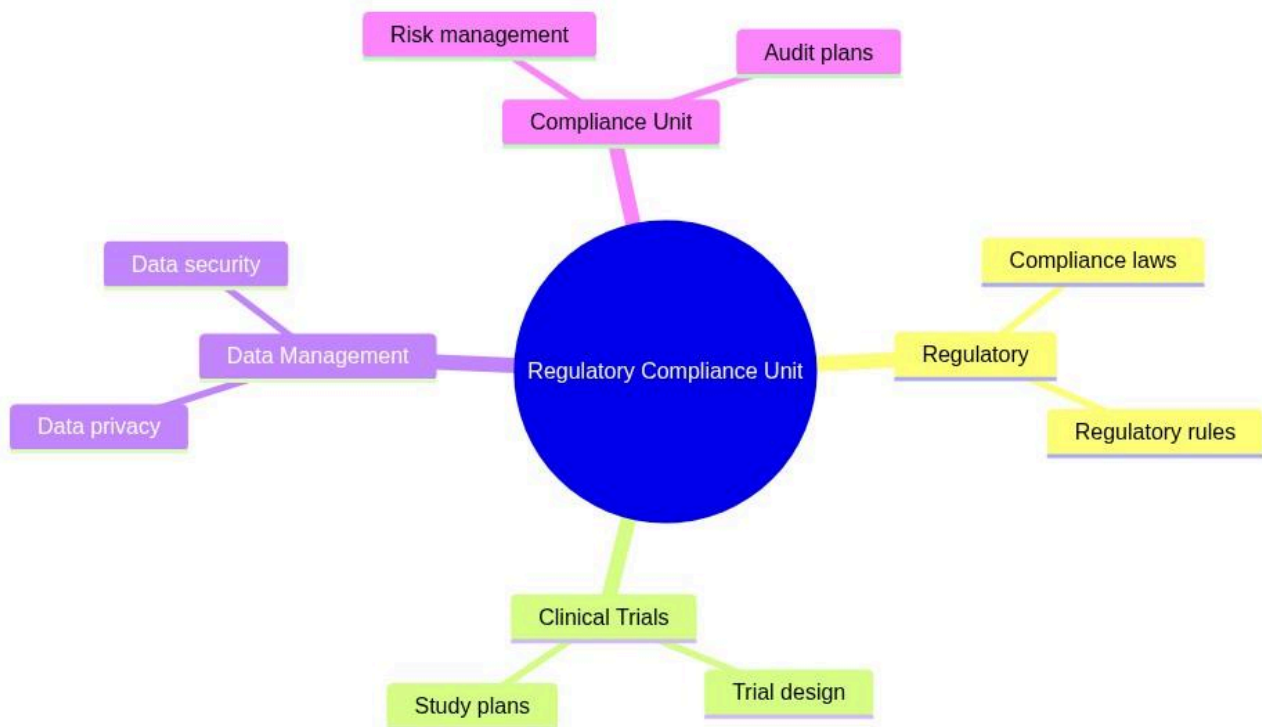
Risk management

Audit plans

Compliance Unit

Data security

Compliance laws

Data Management

Regulatory Compliance Unit

Regulatory

Data privacy

Regulatory rules

Clinical Trials

Study plans

Trial design